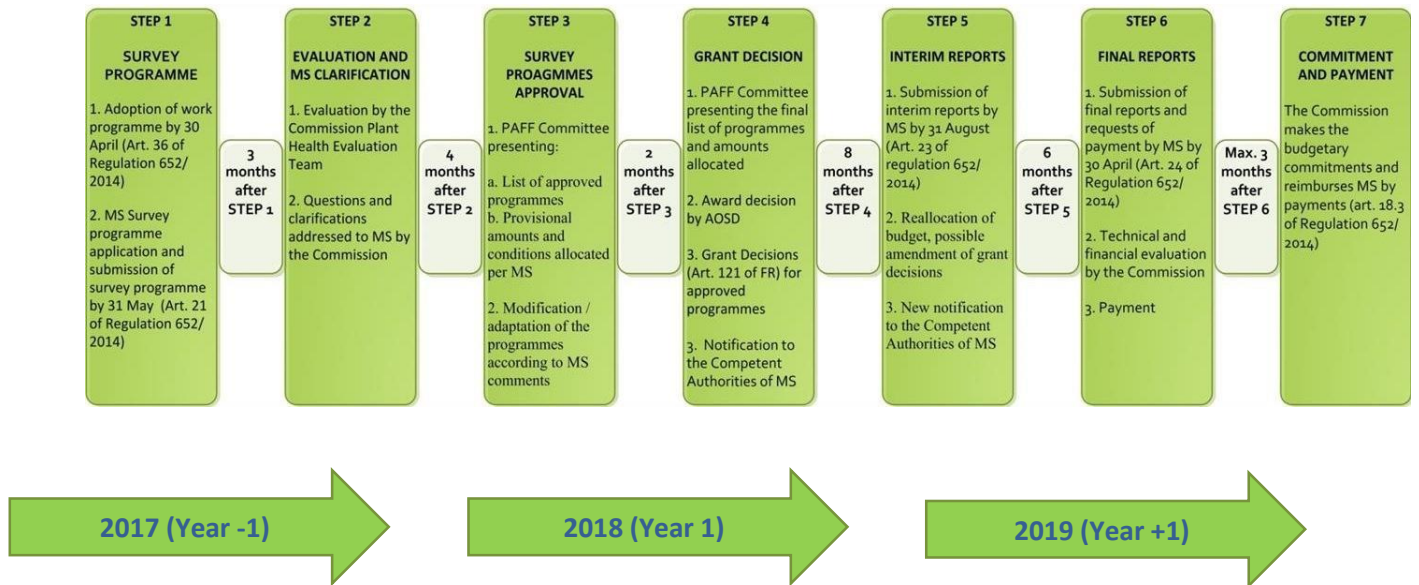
STEP 1

SURVEY PROGRAMME

1. Adoption of work programme by 30 April (Art. 36 of Regulation 652/ 2014)

2. MS Survey programme application and submission of survey programme by 31 May (Art. 21 of Regulation 652/ 2014)

3 months after STEP 1

STEP 2

EVALUATION AND MS CLARIFICATION

1. Evaluation by the Commission Plant Health Evaluation Team

2. Questions and clarifications addressed to MS by the Commission

4 months after STEP 2

STEP 3

SURVEY PROAGMMES APPROVAL

1. PAFF Committee presenting:

a. List of approved programmes
b. Provisional amounts and conditions allocated per MS

2. Modification / adaptation of the programmes according to MS comments

2 months after STEP 3

STEP 4

GRANT DECISION

1. PAFF Committee presenting the final list of programmes and amounts allocated

2. Award decision by AOSD

3. Grant Decisions (Art. 121 of FR) for approved programmes

3. Notification to the Competent Authorities of MS

8 months after STEP 4

STEP 5

INTERIM REPORTS

1. Submission of interim reports by MS by 31 August (Art. 23 of regulation 652/ 2014)

2. Reallocation of budget, possible amendment of grant decisions

3. New notification to the Competent Authorities of MS

6 months after STEP 5

STEP 6

FINAL REPORTS

1. Submission of final reports and requests of payment by MS by 30 April (Art. 24 of Regulation 652/ 2014)

2. Technical and financial evaluation by the Commission

3. Payment

Max. 3 months after STEP 6

STEP 7

COMMITMENT AND PAYMENT

The Commission makes the budgetary commitments and reimburses MS by payments (art. 18.3 of Regulation 652/ 2014)

2017 (Year -1)

2018 (Year 1)

2019 (Year +1)